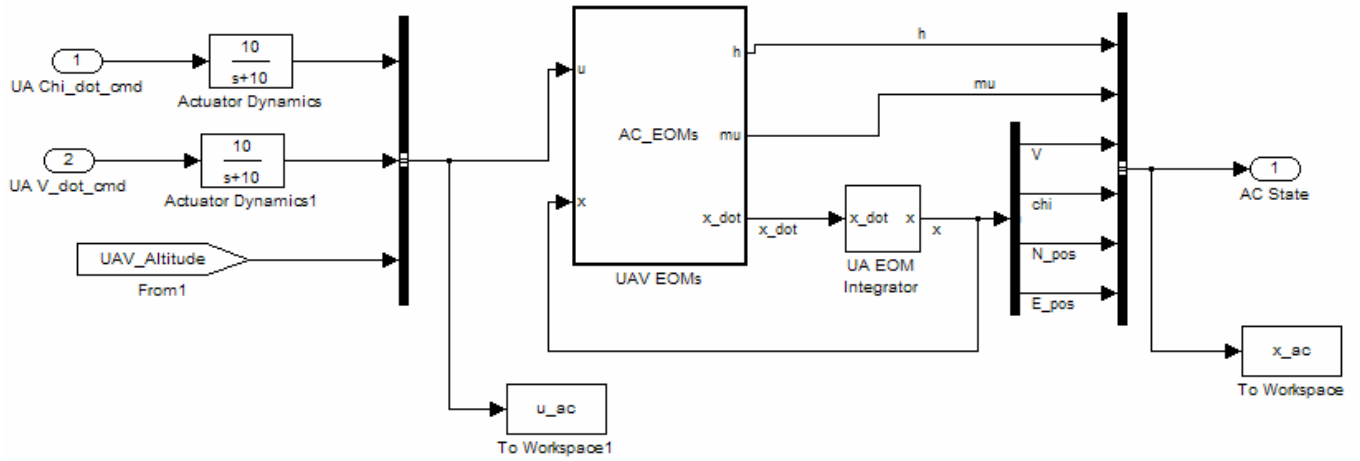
1
UA Chi_dot_cmd

$\frac{10}{s+10}$
Actuator Dynamics

2
UA V_dot_cmd

$\frac{10}{s+10}$
Actuator Dynamics1

UAV_Altitude
From1

u
x
AC_EOMs
h
mu
x_dot
UAV EOMs

h
mu

x_dot
x_dot
x
UA EOM Integrator
x

V
chi
N_pos
E_pos

1
AC State

x_ac
To Workspace

u_ac
To Workspace1